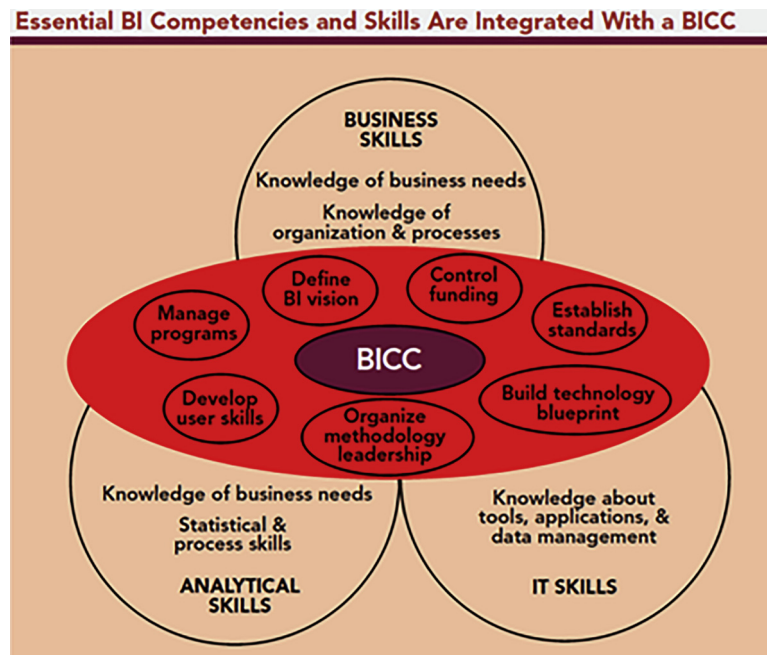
Essential BI Competencies and Skills Are Integrated With a BICC

BUSINESS SKILLS

Knowledge of business needs

Knowledge of organization & processes

Manage programs

Define BI vision

Control funding

Establish standards

BICC

Develop user skills

Organize methodology leadership

Build technology blueprint

Knowledge of business needs

Statistical & process skills

ANALYTICAL SKILLS

Knowledge about tools, applications, & data management

IT SKILLS